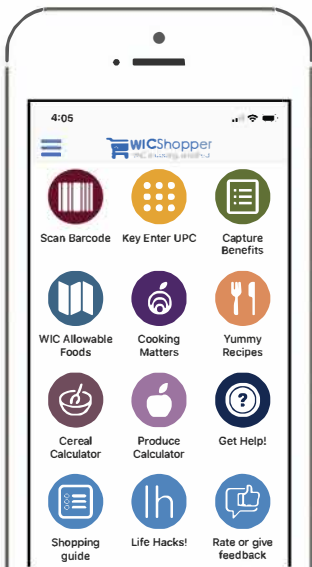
4:05

WICShopper

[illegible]

Scan Barcode

Key Enter UPC

Capture Benefits

WIC Allowable Foods

Cooking Matters

Yummy Recipes

Cereal Calculator

Produce Calculator

Get Help!

Shopping guide

Life Hacks!

Rate or give feedback